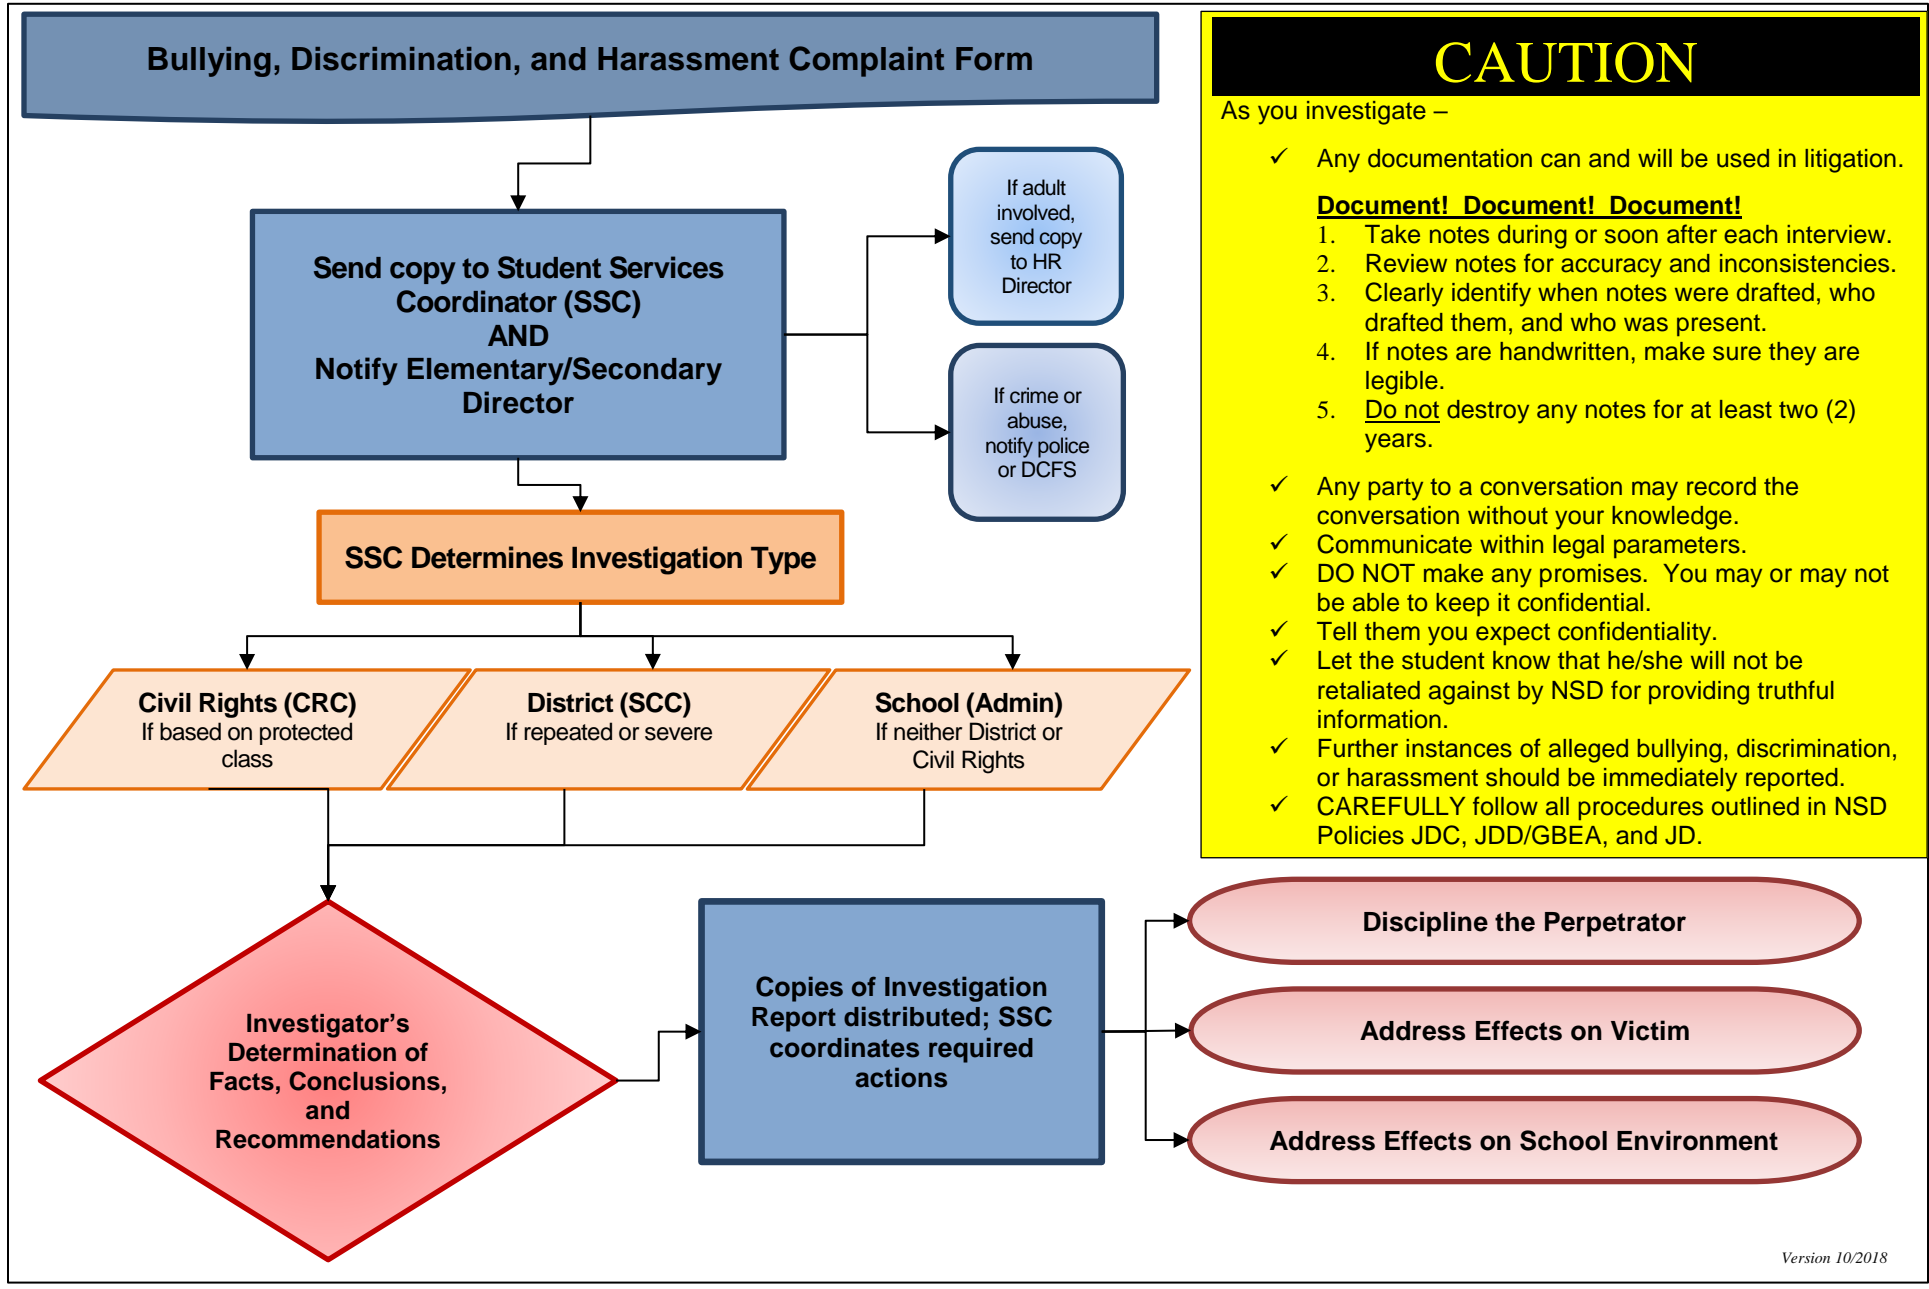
Bullying, Discrimination, and Harassment Complaint Form

Send copy to Student Services Coordinator (SSC)
AND
Notify Elementary/Secondary Director

If adult involved, send copy to HR Director

If crime or abuse, notify police or DCFS

SSC Determines Investigation Type

Civil Rights (CRC)
If based on protected class

District (SCC)
If repeated or severe

School (Admin)
If neither District or Civil Rights

Investigator's Determination of Facts, Conclusions, and Recommendations

Copies of Investigation Report distributed; SSC coordinates required actions

Discipline the Perpetrator

Address Effects on Victim

Address Effects on School Environment

CAUTION

As you investigate –

✓ Any documentation can and will be used in litigation.

Document! Document! Document!
1. Take notes during or soon after each interview.
2. Review notes for accuracy and inconsistencies.
3. Clearly identify when notes were drafted, who drafted them, and who was present.
4. If notes are handwritten, make sure they are legible.
5. Do not destroy any notes for at least two (2) years.

✓ Any party to a conversation may record the conversation without your knowledge.
✓ Communicate within legal parameters.
✓ DO NOT make any promises. You may or may not be able to keep it confidential.
✓ Tell them you expect confidentiality.
✓ Let the student know that he/she will not be retaliated against by NSD for providing truthful information.
✓ Further instances of alleged bullying, discrimination, or harassment should be immediately reported.
✓ CAREFULLY follow all procedures outlined in NSD Policies JDC, JDD/GBEA, and JD.

Version 10/2018